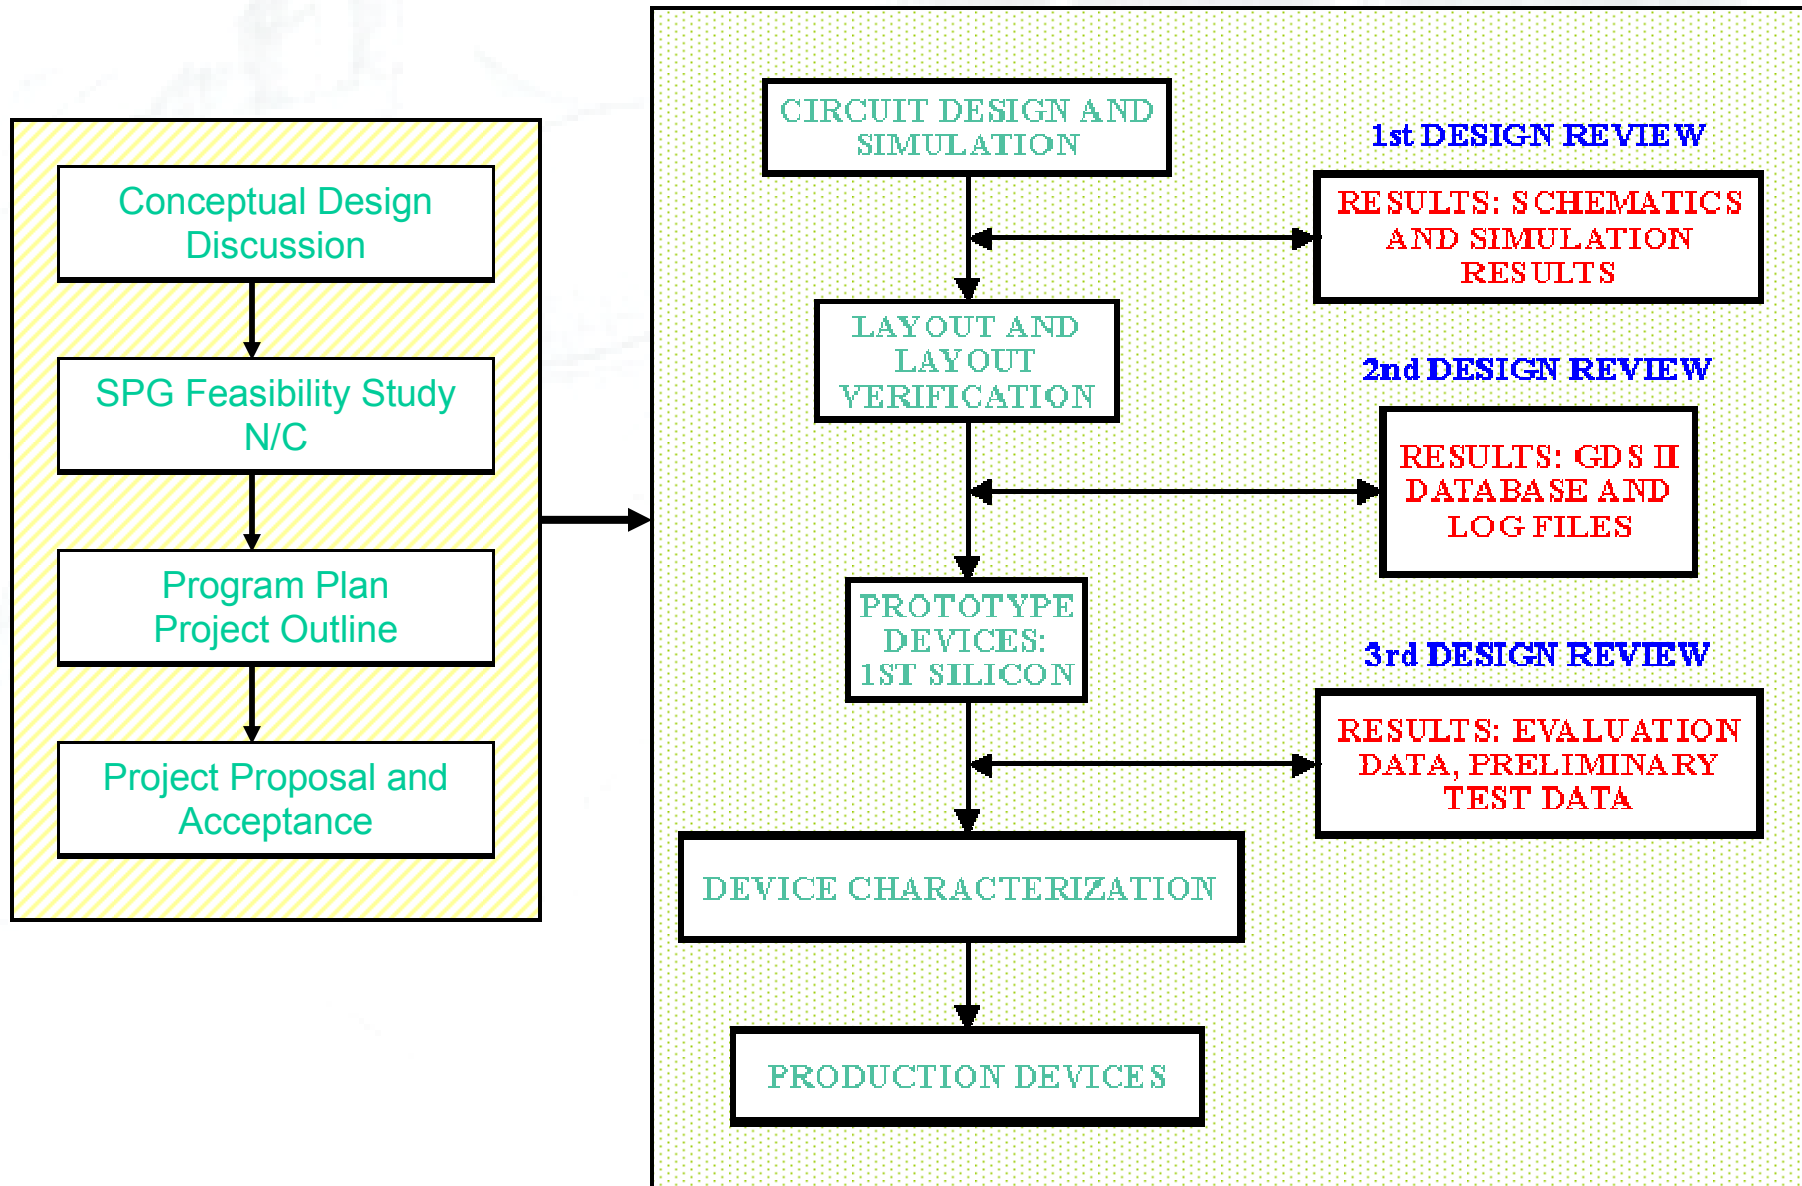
Conceptual Design Discussion

SPG Feasibility Study N/C

Program Plan Project Outline

Project Proposal and Acceptance

CIRCUIT DESIGN AND SIMULATION

1st DESIGN REVIEW

RESULTS: SCHEMATICS AND SIMULATION RESULTS

LAYOUT AND LAYOUT VERIFICATION

2nd DESIGN REVIEW

RESULTS: GDS II DATABASE AND LOG FILES

PROTOTYPE DEVICES: 1ST SILICON

3rd DESIGN REVIEW

RESULTS: EVALUATION DATA, PRELIMINARY TEST DATA

DEVICE CHARACTERIZATION

PRODUCTION DEVICES